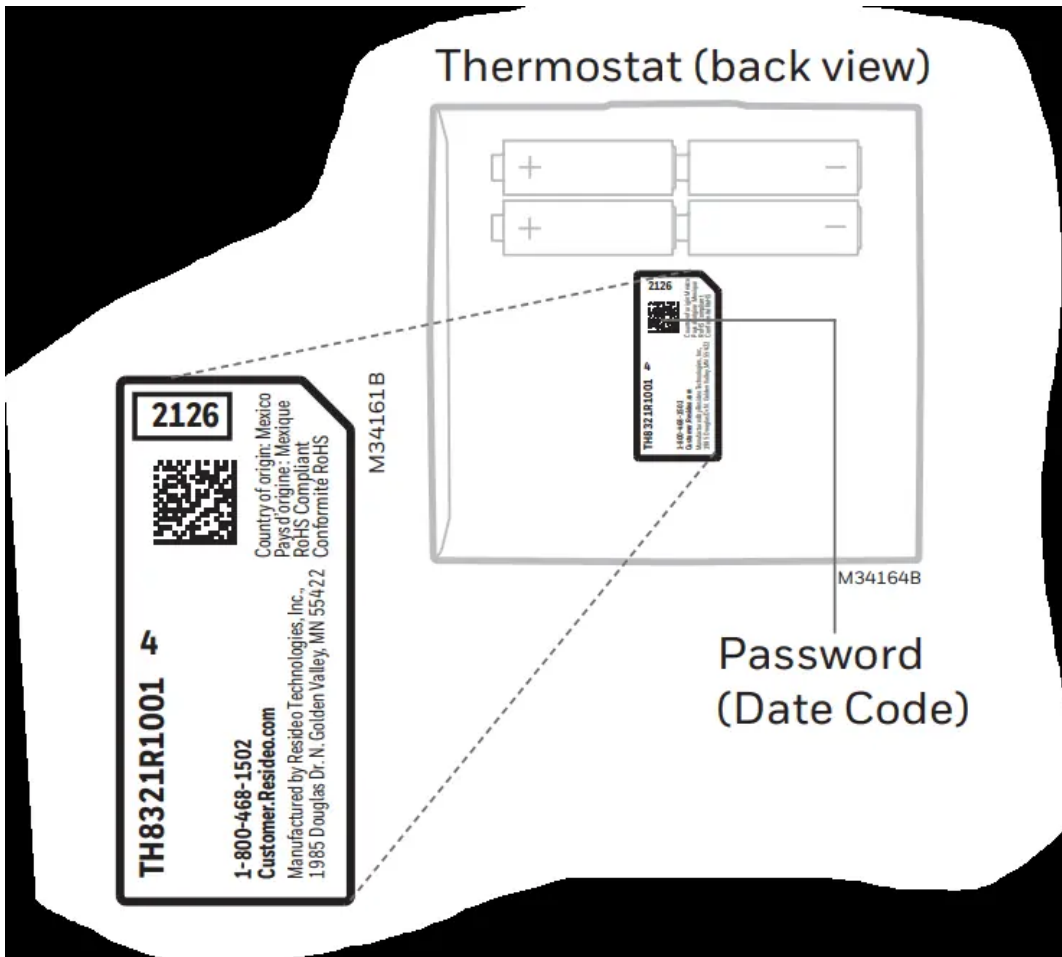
Thermostat (back view)

2126

Country of origin: Mexico
Pays d'origine: Mexique
RoHS Compliant
Conformité RoHS

TH8321R1001 4

1-800-468-1502
Customer.Resideo.com
Manufactured by Resideo Technologies, Inc.,
1985 Douglas Dr. N. Golden Valley, MN 55422

M34161B

2126

TH8321R1001 4

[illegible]

M34164B

Password
(Date Code)